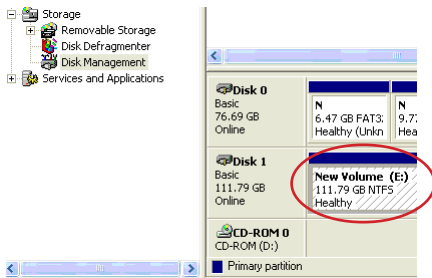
Storage
Removable Storage
Disk Defragmenter
Disk Management
Services and Applications

Disk 0
Basic
76.69 GB
Online

N
6.47 GB FAT3
Healthy (Unkn

N
9.7
He

Disk 1
Basic
111.79 GB
Online

New Volume (E:)
111.79 GB NTFS
Healthy

CD-ROM 0
CD-ROM (D:)

Primary partition